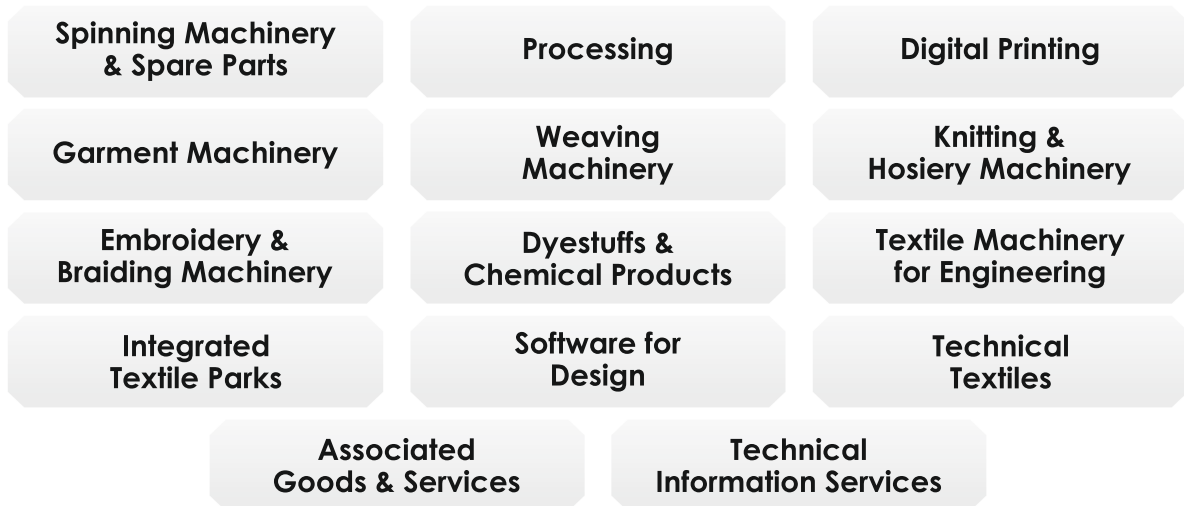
Spinning Machinery & Spare Parts

Processing

Digital Printing

Garment Machinery

Weaving Machinery

Knitting & Hosiery Machinery

Embroidery & Braiding Machinery

Dyestuffs & Chemical Products

Textile Machinery for Engineering

Integrated Textile Parks

Software for Design

Technical Textiles

Associated Goods & Services

Technical Information Services